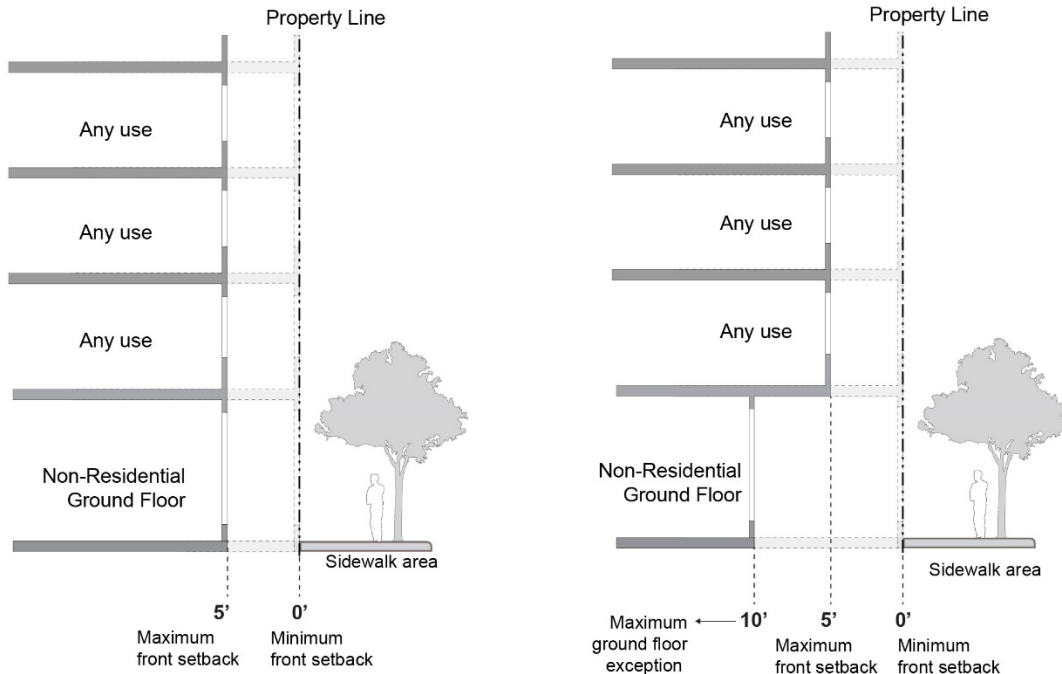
Property Line

Any use

Any use

Any use

Non-Residential Ground Floor

Sidewalk area

5’
Maximum front setback

0’
Minimum front setback

Property Line

Any use

Any use

Any use

Non-Residential Ground Floor

Sidewalk area

Maximum ground floor exception

10’

5’
Maximum front setback

0’
Minimum front setback